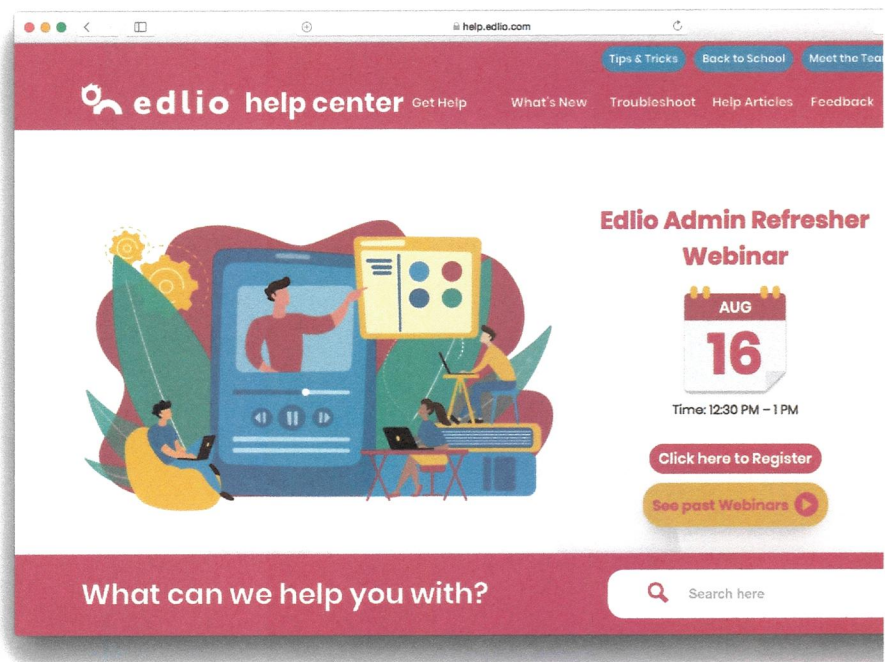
help.edlio.com

Tips & Tricks Back to School Meet the Tea

edlio help center Get Help What's New Troubleshoot Help Articles Feedback

Edlio Admin Refresher Webinar

AUG
16

Time: 12:30 PM – 1 PM

Click here to Register

See past Webinars

What can we help you with?

Search here